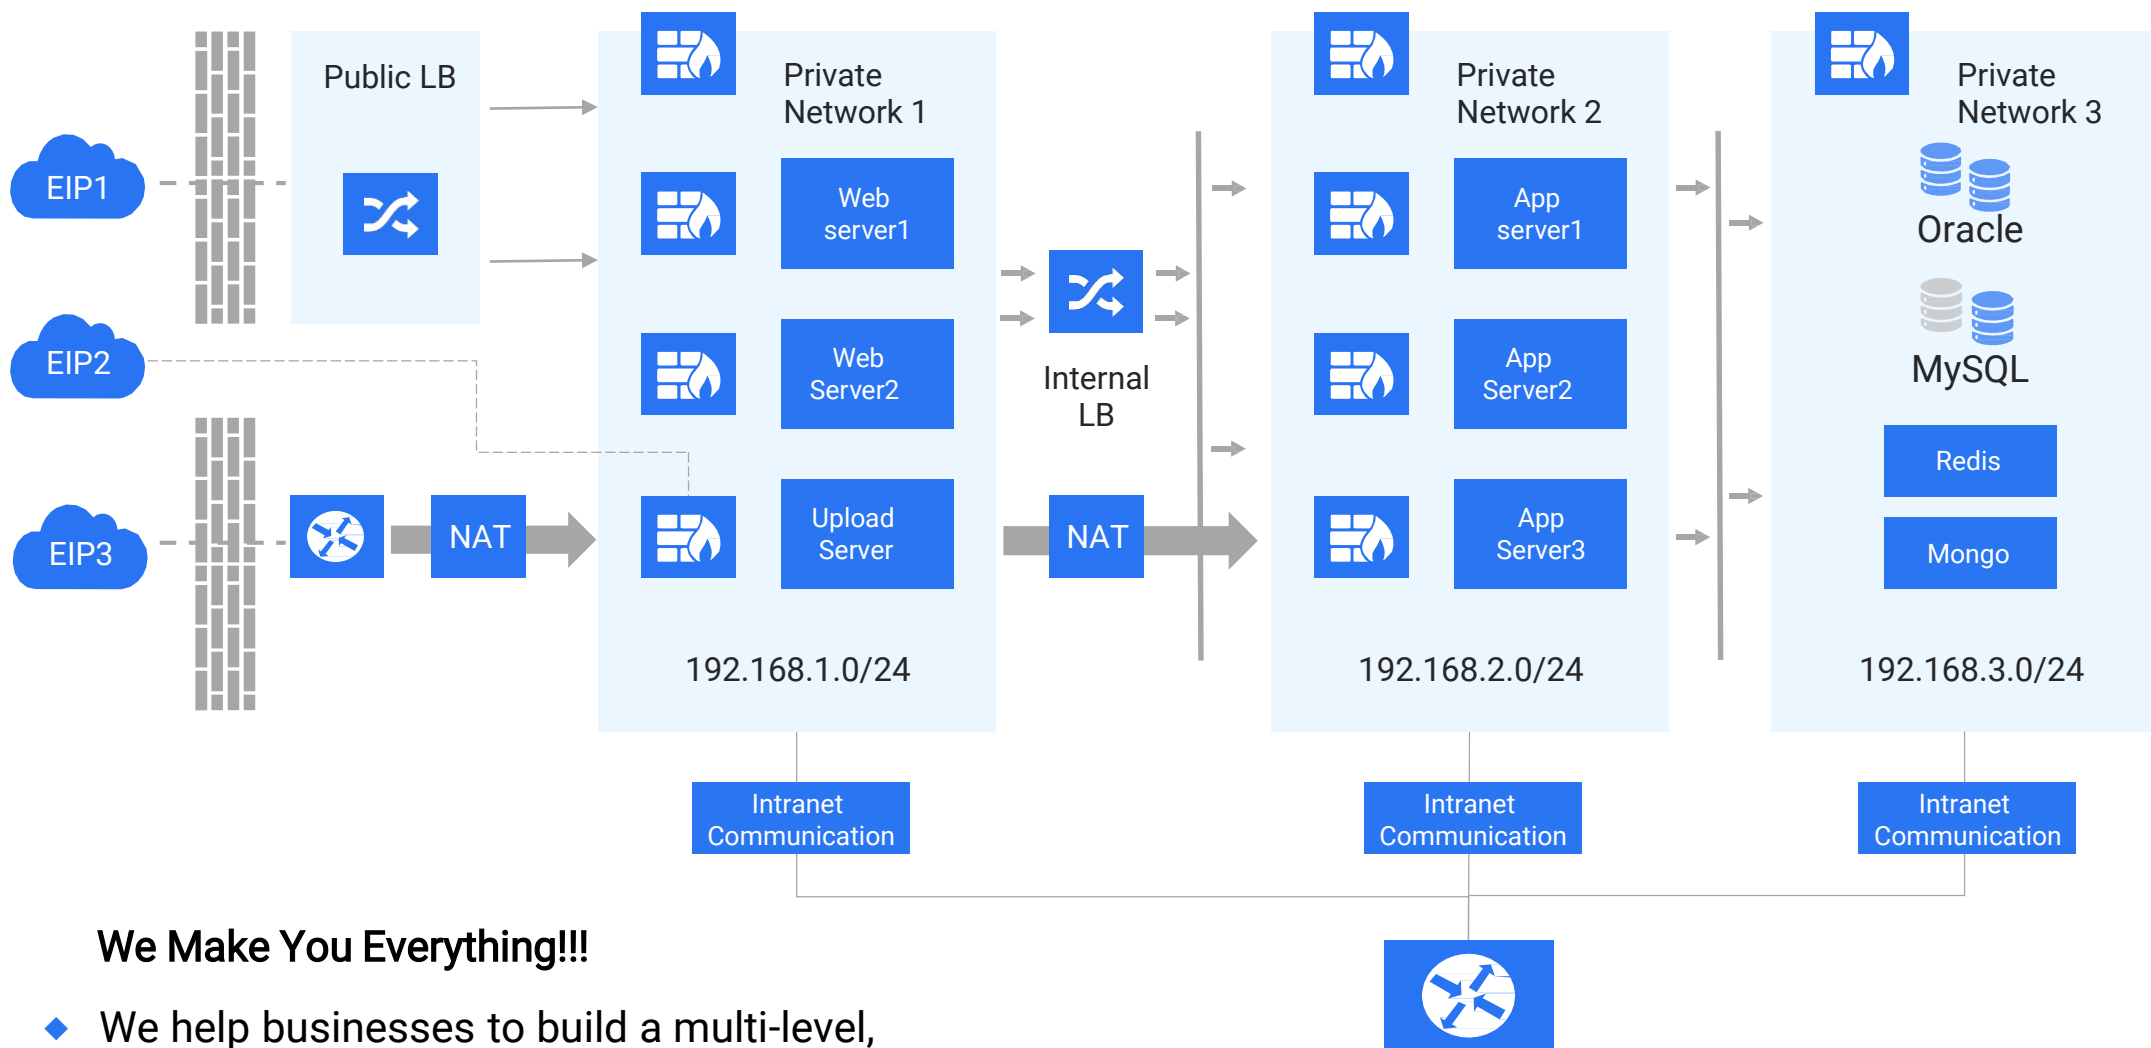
Public LB

Private Network 1

Web server1

Web Server2

Upload Server

192.168.1.0/24

Internal LB

NAT

Private Network 2

App server1

App Server2

App Server3

192.168.2.0/24

Private Network 3

Oracle

MySQL

Redis

Mongo

192.168.3.0/24

EIP1

EIP2

EIP3

NAT

Intranet Communication

Intranet Communication

Intranet Communication

We Make You Everything!!!

◆ We help businesses to build a multi-level,